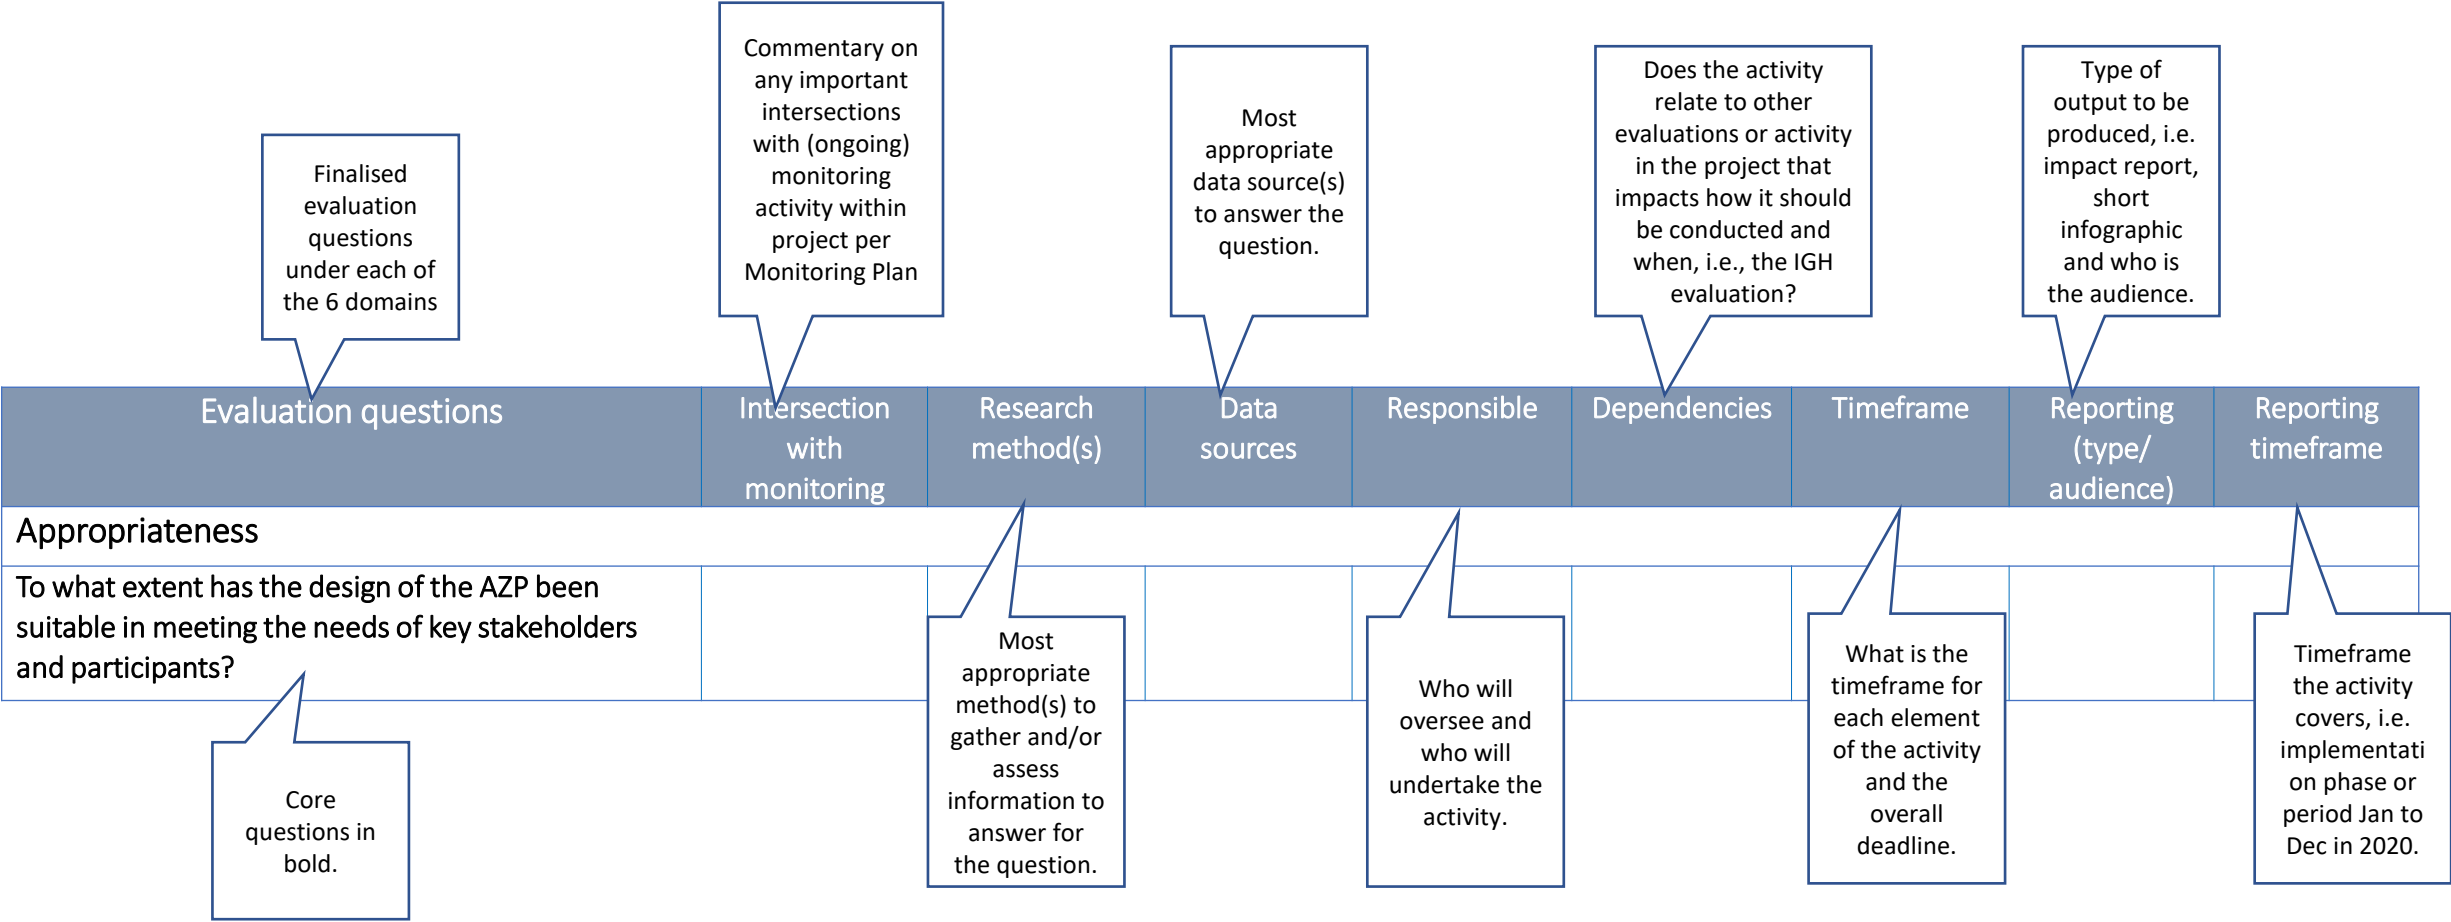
Finalised evaluation questions under each of the 6 domains

Commentary on any important intersections with (ongoing) monitoring activity within project per Monitoring Plan

Most appropriate data source(s) to answer the question.

Does the activity relate to other evaluations or activity in the project that impacts how it should be conducted and when, i.e., the IGH evaluation?

Type of output to be produced, i.e. impact report, short infographic and who is the audience.

| Evaluation questions | Intersection with monitoring | Research method(s) | Data sources | Responsible | Dependencies | Timeframe | Reporting (type/ audience) | Reporting timeframe |
|---|---|---|---|---|---|---|---|---|
| Appropriateness | | | | | | | | |
| To what extent has the design of the AZP been suitable in meeting the needs of key stakeholders and participants? | | | | | | | | |

Core questions in bold.

Most appropriate method(s) to gather and/or assess information to answer for the question.

Who will oversee and who will undertake the activity.

What is the timeframe for each element of the activity and the overall deadline.

Timeframe the activity covers, i.e. implementation phase or period Jan to Dec in 2020.